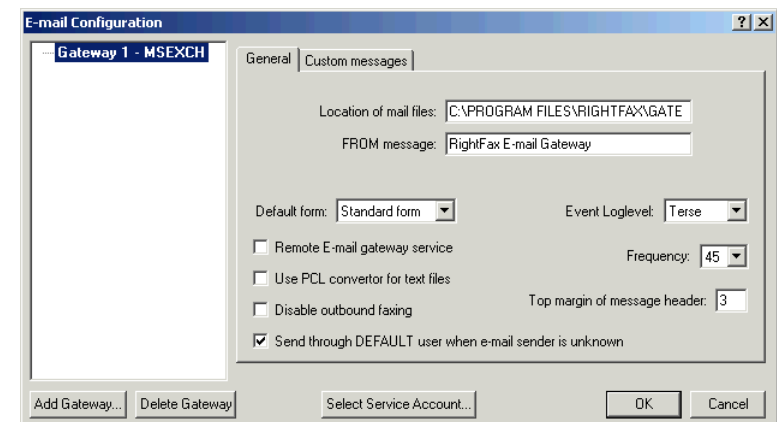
E-mail Configuration

?	X

Gateway 1 - MSEXCH

General	Custom messages

Location of mail files: C:\PROGRAM FILES\RIGHTFAX\GATE

FROM message: RightFax E-mail Gateway

Default form: Standard form

Event Loglevel: Terse

Remote E-mail gateway service

Frequency: 45

Use PCL convertor for text files

Disable outbound faxing

Top margin of message header: 3

Send through DEFAULT user when e-mail sender is unknown

Add Gateway...	Delete Gateway	Select Service Account...	OK	Cancel